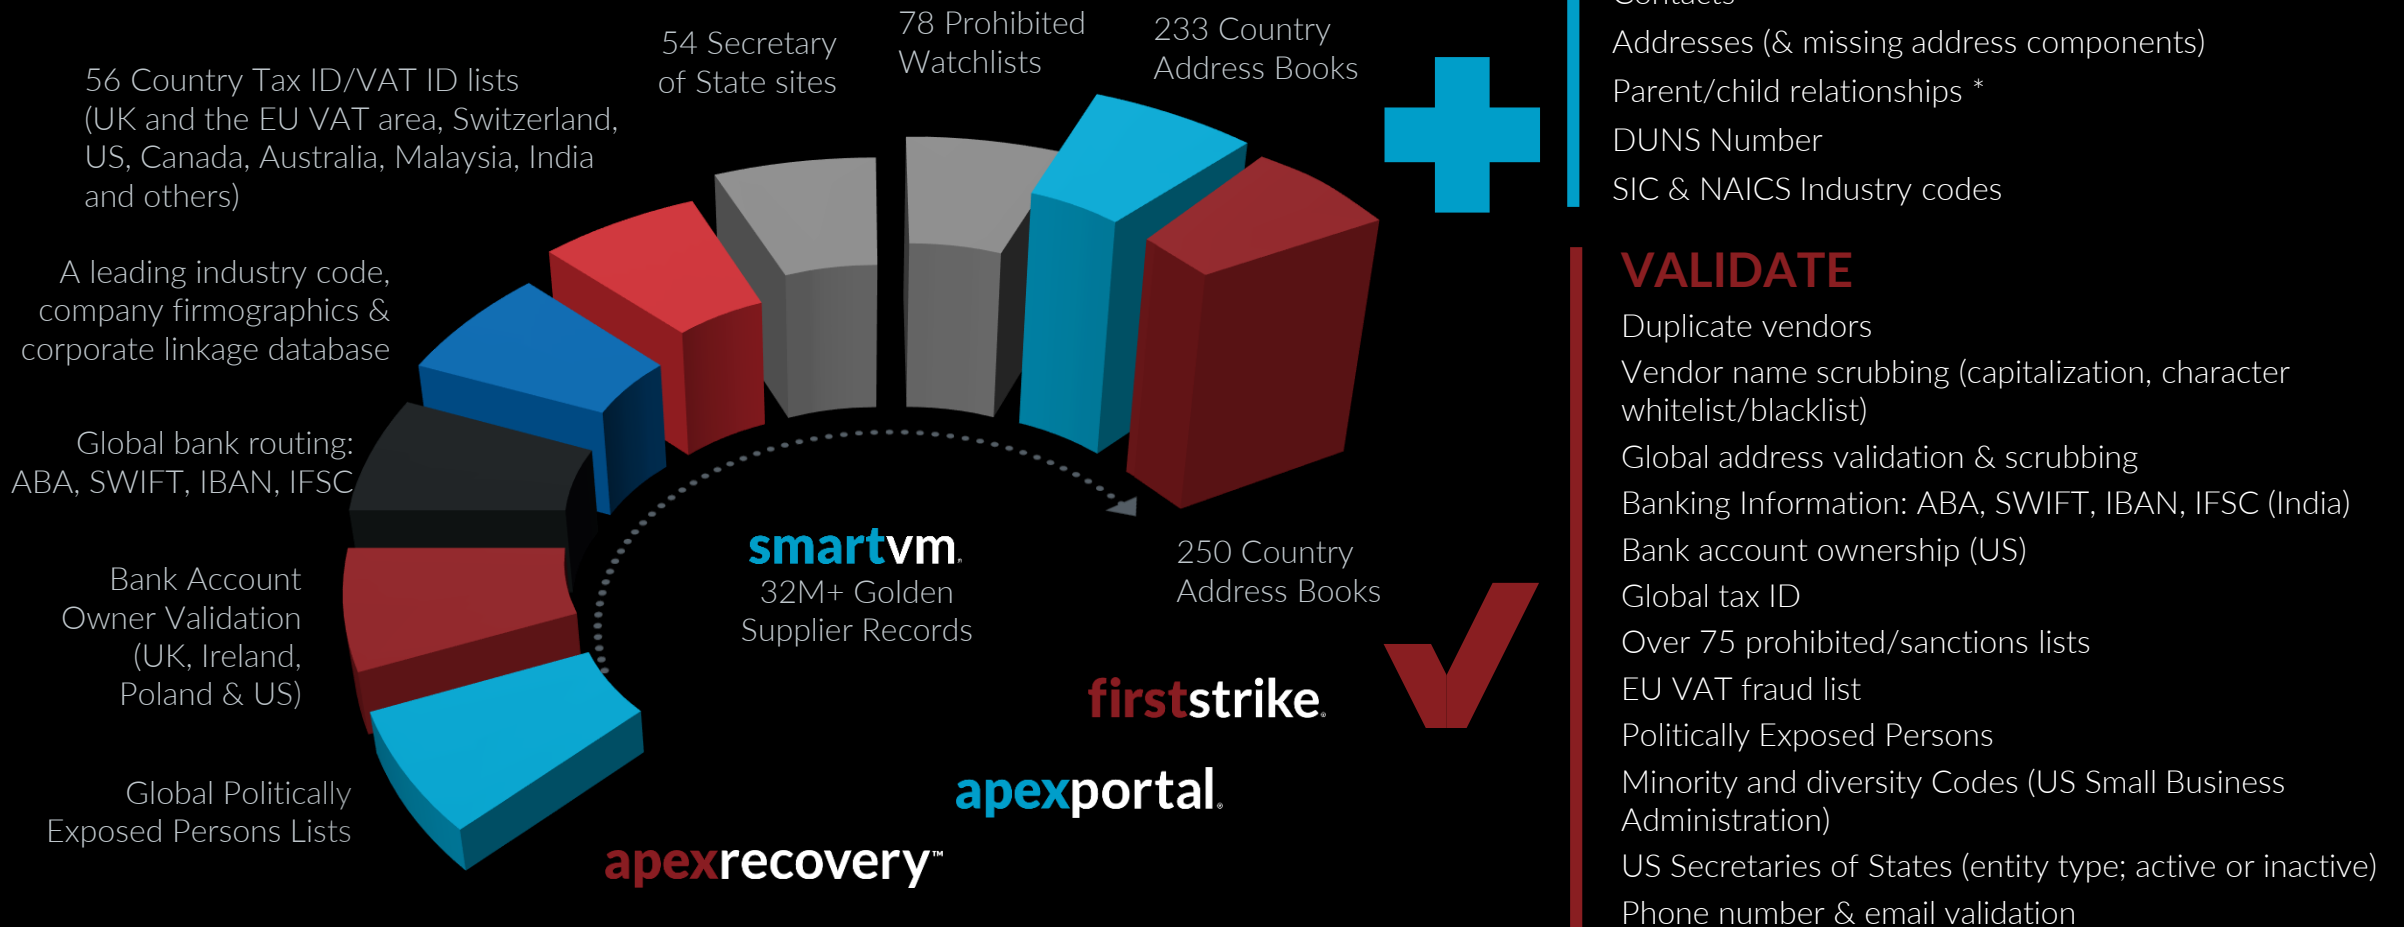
56 Country Tax ID/VAT ID lists (UK and the EU VAT area, Switzerland, US, Canada, Australia, Malaysia, India and others)

54 Secretary of State sites

78 Prohibited Watchlists

233 Country Address Books

A leading industry code, company firmographics & corporate linkage database

Global bank routing: ABA, SWIFT, IBAN, IFSC

Bank Account Owner Validation (UK, Ireland, Poland & US)

Global Politically Exposed Persons Lists

smartvm. 32M+ Golden Supplier Records

250 Country Address Books

firststrike.

apexportal.

apexrecovery™

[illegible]
Addresses (& missing address components)
Parent/child relationships *
DUNS Number
SIC & NAICS Industry codes

VALIDATE
Duplicate vendors
Vendor name scrubbing (capitalization, character whitelist/blacklist)
Global address validation & scrubbing
Banking Information: ABA, SWIFT, IBAN, IFSC (India)
Bank account ownership (US)
Global tax ID
Over 75 prohibited/sanctions lists
EU VAT fraud list
Politically Exposed Persons
Minority and diversity Codes (US Small Business Administration)
US Secretaries of States (entity type; active or inactive)
Phone number & email validation